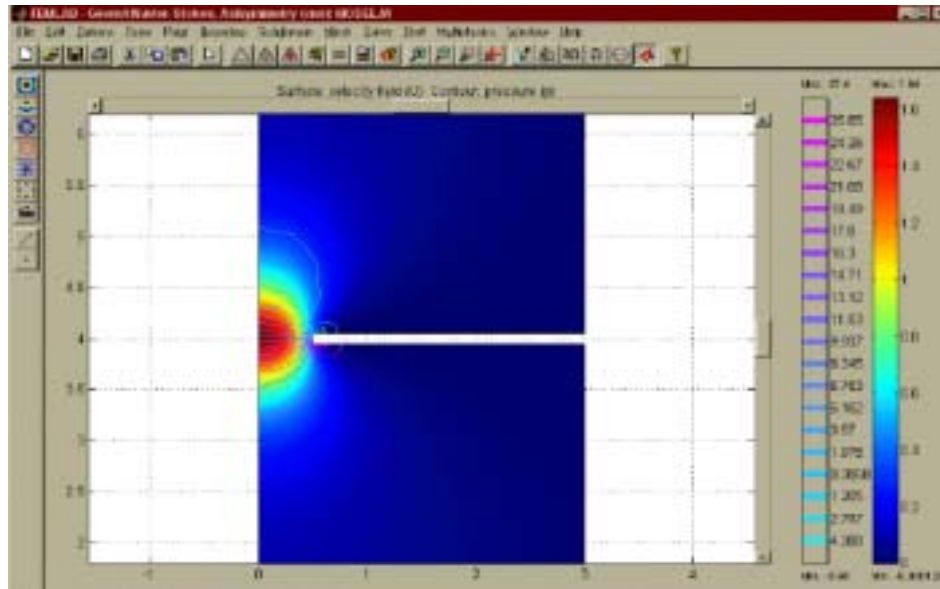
FEMLAB - General Navier-Stokes, Axisymmetry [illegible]

File Edit Options Draw Point Boundary Subdomain Mesh Solve Post Multiphysics Window Help

Surface: velocity field [u] Contour: pressure [p]

Max: 27.4
Max: 1.84

25.85
24.26
22.67
21.08
19.49
17.9
16.3
14.71
13.12
11.53
9.937
8.345
6.753
5.162
3.57
1.978
0.3866
-1.205
-2.797
-4.388

1.8
1.6
1.4
1.2
1
0.8
0.6
0.4
0.2
0

Min: -5.98
Min: -4.388

5
4.5
4
3.5
3
2.5
2

-1
0
1
2
3
4